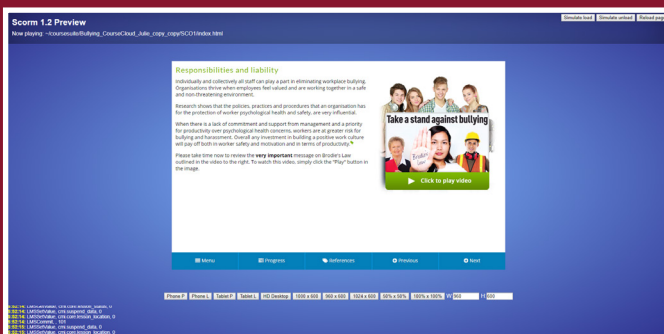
Scorm 1.2 Preview

Now playing: ~/coursesite/Bullying_CourseCloud_Julie_copy_copy/SCO1/index.html

Simulate load | Simulate unload | Reload pag

Responsibilities and liability

Individually and collectively all staff can play a part in eliminating workplace bullying. Organisations thrive when employees feel valued and are working together in a safe and non-threatening environment.

Research shows that the policies, practices and procedures that an organisation has for the protection of worker psychological health and safety, are very influential.

When there is a lack of commitment and support from management and a priority for productivity over psychological health concerns, workers are at greater risk for bullying and harassment. Overall any investment in building a positive work culture will pay off both in worker safety and motivation and in terms of productivity.

Please take time now to review the very important message on Brodie's Law outlined in the video to the right. To watch this video, simply click the "Play" button in the image.

Take a stand against bullying

Click to play video

Menu | Progress | References | Previous | Next

Phone P | Phone L | Tablet P | Tablet L | HD Desktop | 1600 x 900 | 960 x 600 | 1024 x 600 | 50% x 50% | 100% x 100% | 960 | 600

5:52:14: LMSSetValue: cmi.core.lesson_status, 0
5:52:14: LMSSetValue: cmi.suspend_data, 0
5:52:14: LMSSetValue: cmi.core.lesson_location, 0
5:52:14: LMSCommit, 101
5:52:15: LMSSetValue: cmi.suspend_data, 0
5:52:15: LMSSetValue: cmi.core.lesson_location, 0